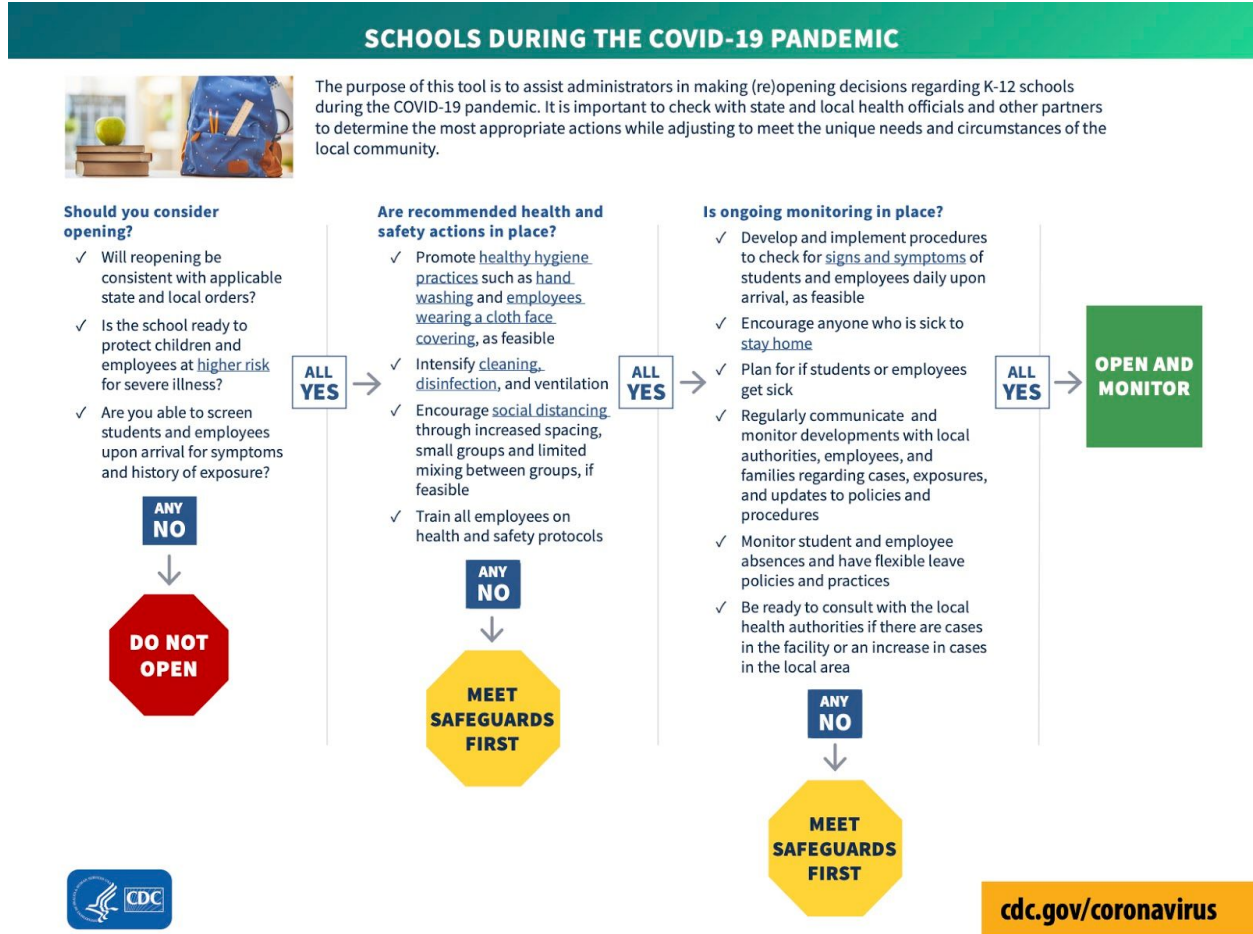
SCHOOLS DURING THE COVID-19 PANDEMIC

The purpose of this tool is to assist administrators in making (re)opening decisions regarding K-12 schools during the COVID-19 pandemic. It is important to check with state and local health officials and other partners to determine the most appropriate actions while adjusting to meet the unique needs and circumstances of the local community.

Should you consider opening?
✓ Will reopening be consistent with applicable state and local orders?
✓ Is the school ready to protect children and employees at higher risk for severe illness?
✓ Are you able to screen students and employees upon arrival for symptoms and history of exposure?

ANY NO

DO NOT OPEN

ALL YES

Are recommended health and safety actions in place?
✓ Promote healthy hygiene practices such as hand washing and employees wearing a cloth face covering, as feasible
✓ Intensify cleaning, disinfection, and ventilation
✓ Encourage social distancing through increased spacing, small groups and limited mixing between groups, if feasible
✓ Train all employees on health and safety protocols

ANY NO

MEET SAFEGUARDS FIRST

ALL YES

Is ongoing monitoring in place?
✓ Develop and implement procedures to check for signs and symptoms of students and employees daily upon arrival, as feasible
✓ Encourage anyone who is sick to stay home
✓ Plan for if students or employees get sick
✓ Regularly communicate and monitor developments with local authorities, employees, and families regarding cases, exposures, and updates to policies and procedures
✓ Monitor student and employee absences and have flexible leave policies and practices
✓ Be ready to consult with the local health authorities if there are cases in the facility or an increase in cases in the local area

ANY NO

MEET SAFEGUARDS FIRST

ALL YES

OPEN AND MONITOR

CDC

cdc.gov/coronavirus